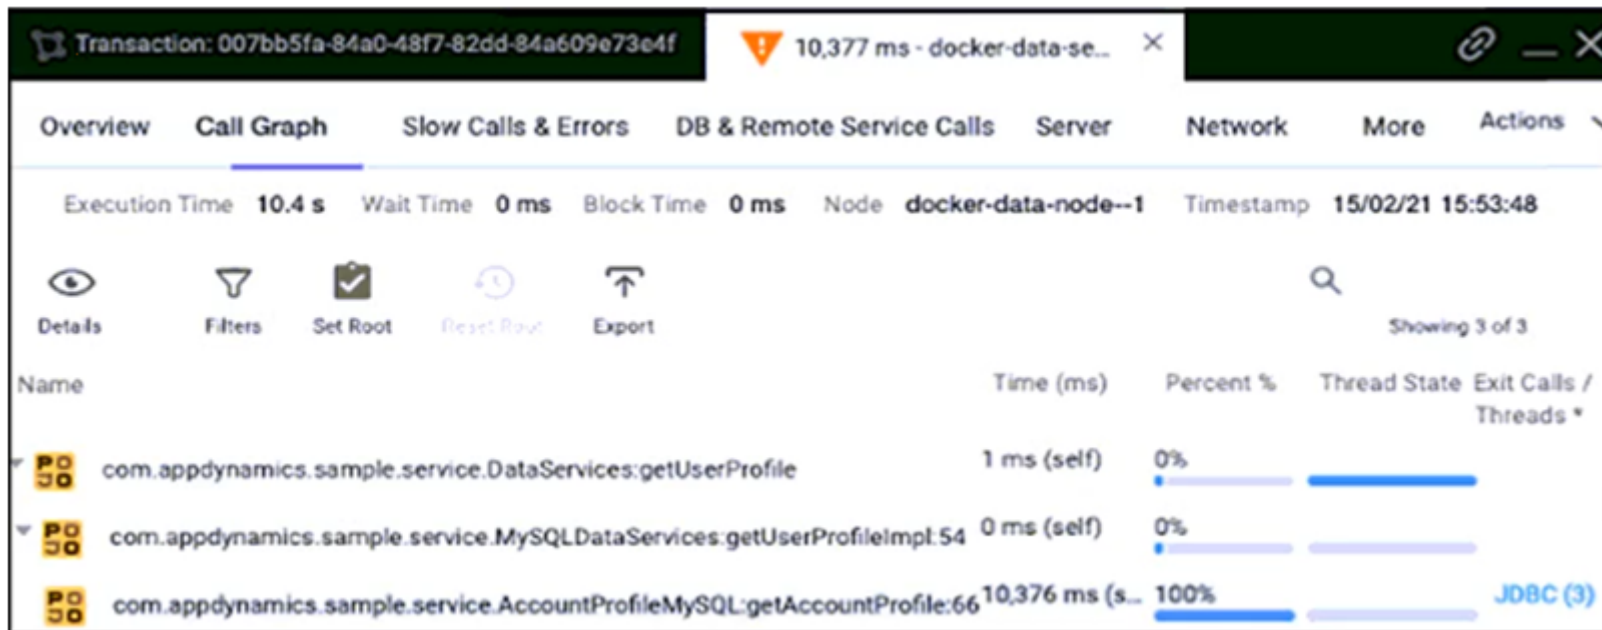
Transaction: 007bb5fa-84a0-48f7-82dd-84a609e73e4f

10,377 ms - docker-data-se... ×

Overview Call Graph Slow Calls & Errors DB & Remote Service Calls Server Network More Actions

Execution Time 10.4 s Wait Time 0 ms Block Time 0 ms Node docker-data-node--1 Timestamp 15/02/21 15:53:48

Details Filters Set Root Reset Root Export

Showing 3 of 3

| Name | Time (ms) | Percent % | Thread State | Exit Calls / Threads * |
|---|---|---|---|---|
| com.appdynamics.sample.service.DataServices:getUserProfile | 1 ms (self) | 0% | | |
| com.appdynamics.sample.service.MySQLDataServices:getUserProfileImpl:54 | 0 ms (self) | 0% | | |
| com.appdynamics.sample.service.AccountProfileMySQL:getAccountProfile:66 | 10,376 ms (s... | 100% | | JDBC (3) |